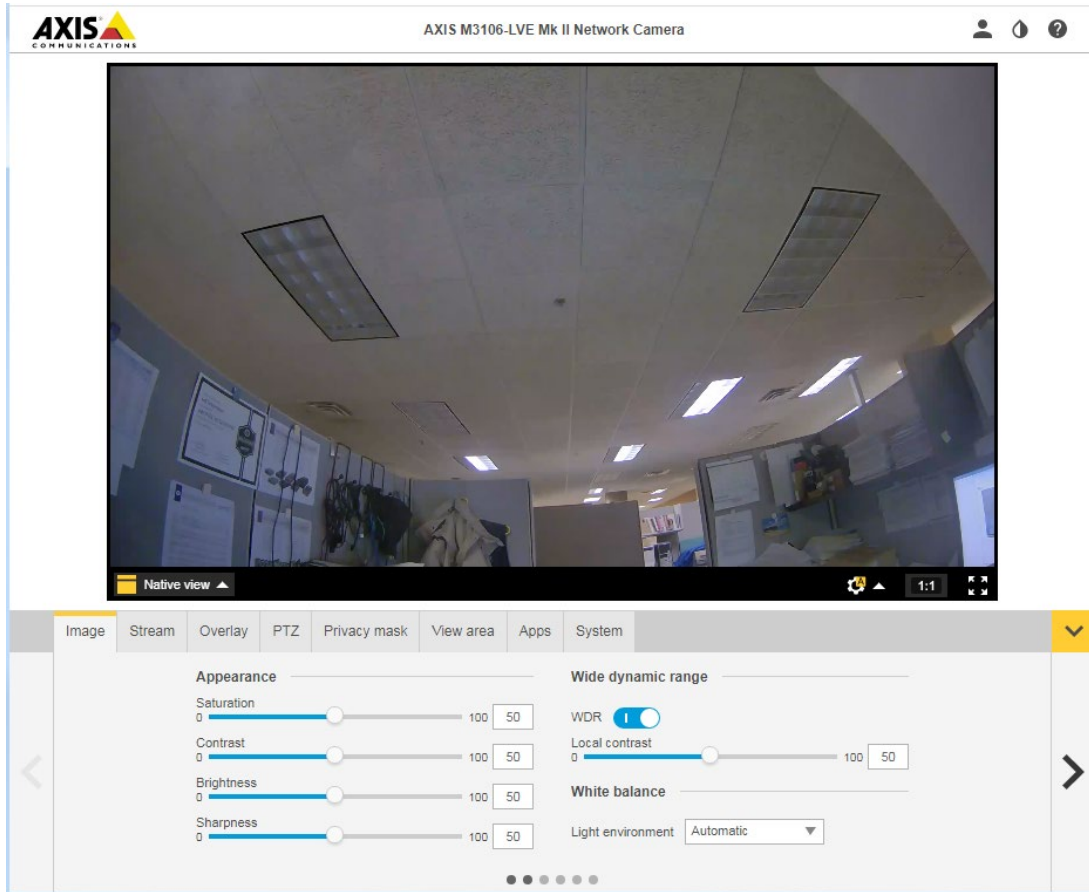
AXIS COMMUNICATIONS

AXIS M3106-LVE Mk II Network Camera

Native view

1:1

Image | Stream | Overlay | PTZ | Privacy mask | View area | Apps | System

Appearance

Saturation
0 100 50

Contrast
0 100 50

Brightness
0 100 50

Sharpness
0 100 50

Wide dynamic range

WDR

Local contrast
0 100 50

White balance

Light environment Automatic